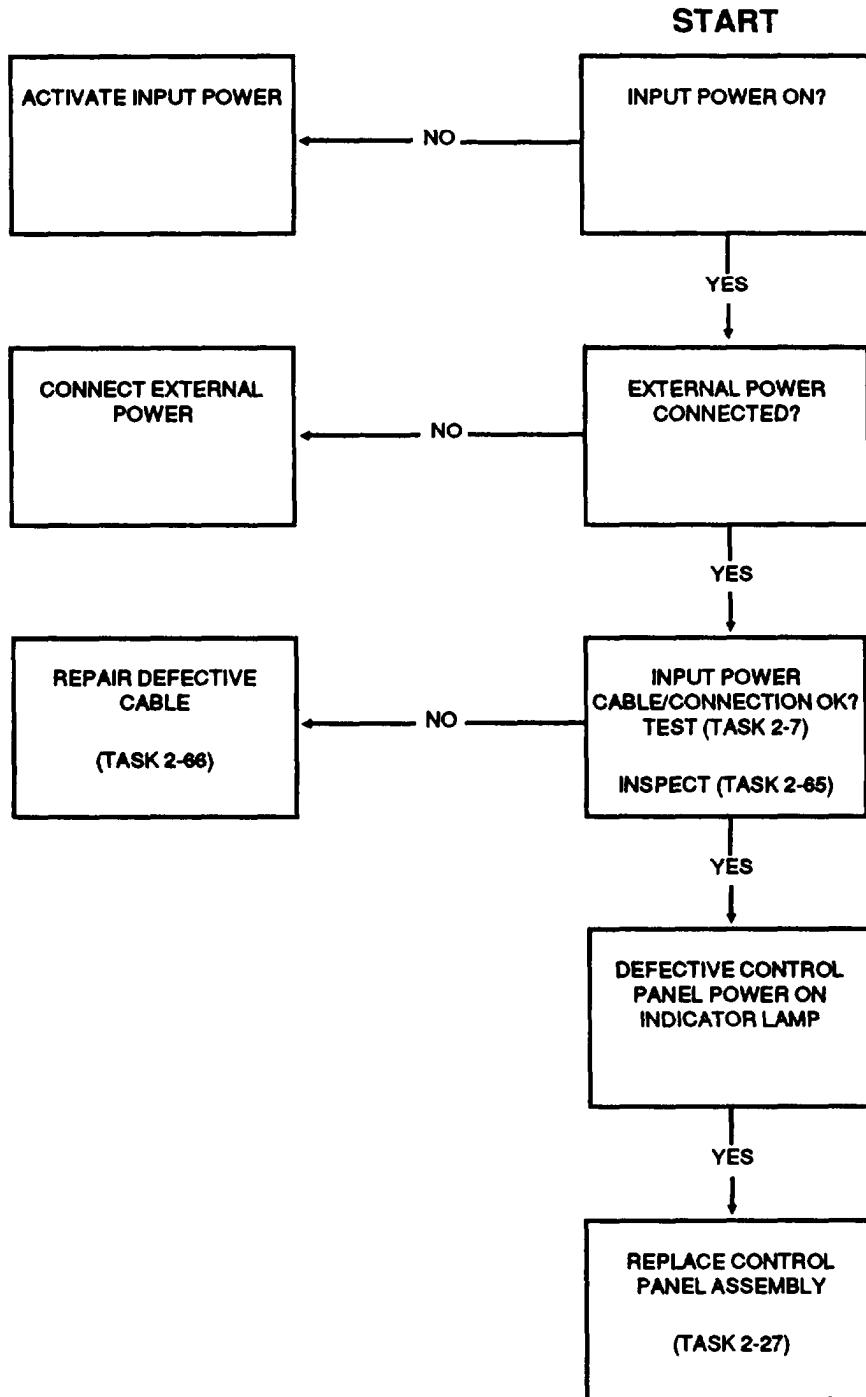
START

INPUT POWER ON?

NO

ACTIVATE INPUT POWER

YES

EXTERNAL POWER CONNECTED?

NO

CONNECT EXTERNAL POWER

YES

INPUT POWER CABLE/CONNECTION OK? TEST (TASK 2-7)

INSPECT (TASK 2-65)

NO

REPAIR DEFECTIVE CABLE

(TASK 2-66)

YES

DEFECTIVE CONTROL PANEL POWER ON INDICATOR LAMP

YES

REPLACE CONTROL PANEL ASSEMBLY

(TASK 2-27)